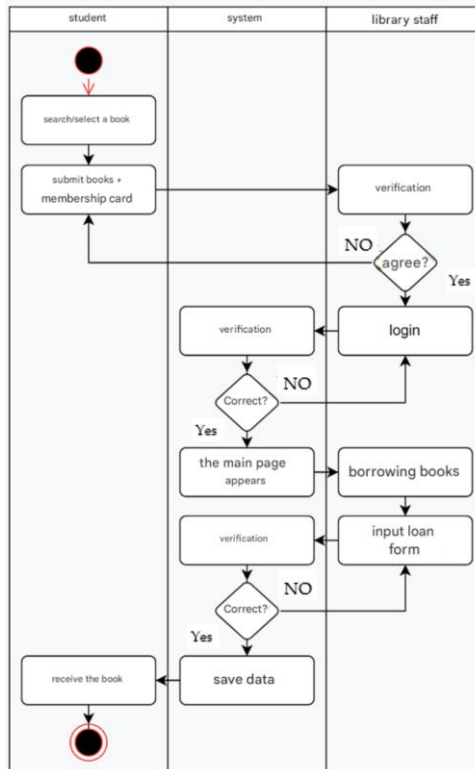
student

system

library staff

search/select a book

submit books + membership card

verification

NO

agree?

Yes

verification

login

NO

Correct?

Yes

the main page appears

borrowing books

verification

input loan form

NO

Correct?

Yes

receive the book

save data